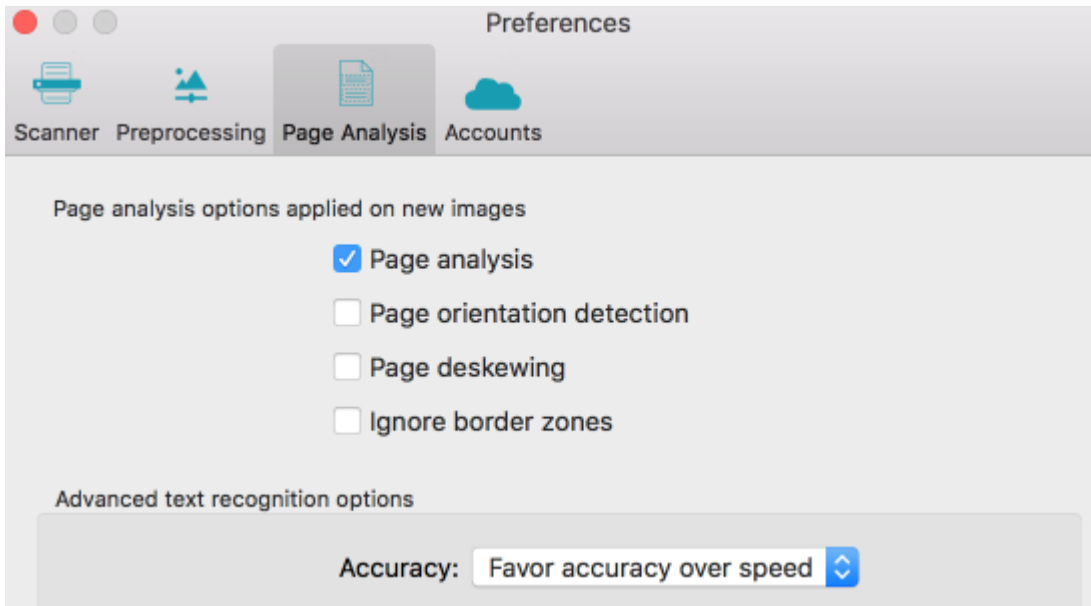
Preferences

Scanner Preprocessing Page Analysis Accounts

Page analysis options applied on new images

Page analysis

Page orientation detection

Page deskewing

Ignore border zones

Advanced text recognition options

Accuracy: Favor accuracy over speed